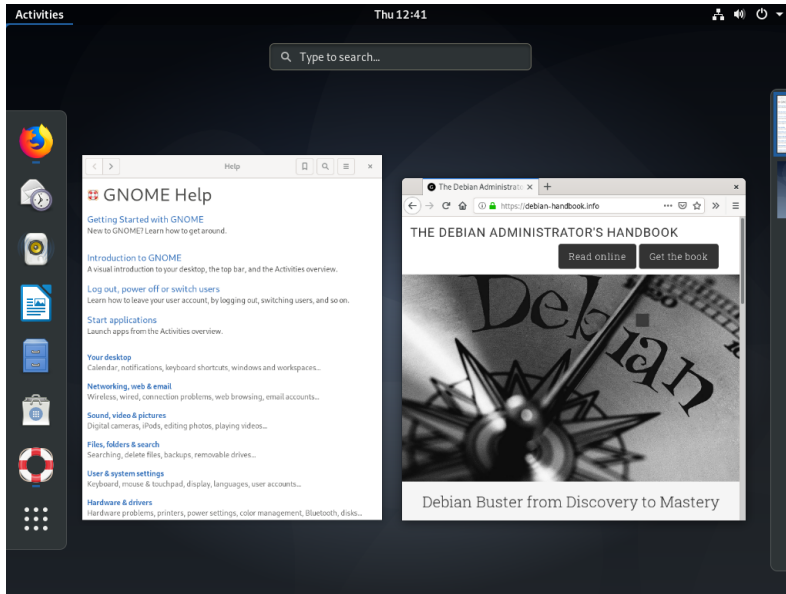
Activities

Thu 12:41

Type to search...

Help

GNOME Help

Getting Started with GNOME
New to GNOME? Learn how to get around.

Introduction to GNOME
A visual introduction to your desktop, the top bar, and the Activities overview.

Log out, power off or switch users
Learn how to leave your user account, by logging out, switching users, and so on.

Start applications
Launch apps from the Activities overview.

Your desktop
Calendar, notifications, keyboard shortcuts, windows and workspaces...

Networking, web & email
Wireless, wired, connection problems, web browsing, email accounts...

Sound, video & pictures
Digital cameras, iPods, editing photos, playing videos...

Files, folders & search
Searching, delete files, backups, removable drives...

User & system settings
Keyboard, mouse & touchpad, display, languages, user accounts...

Hardware & drivers
Hardware problems, printers, power settings, color management, Bluetooth, disks...

The Debian Administr

https://debian-handbook.info

THE DEBIAN ADMINISTRATOR'S HANDBOOK

Read online

Get the book

Debian

Debian Buster from Discovery to Mastery